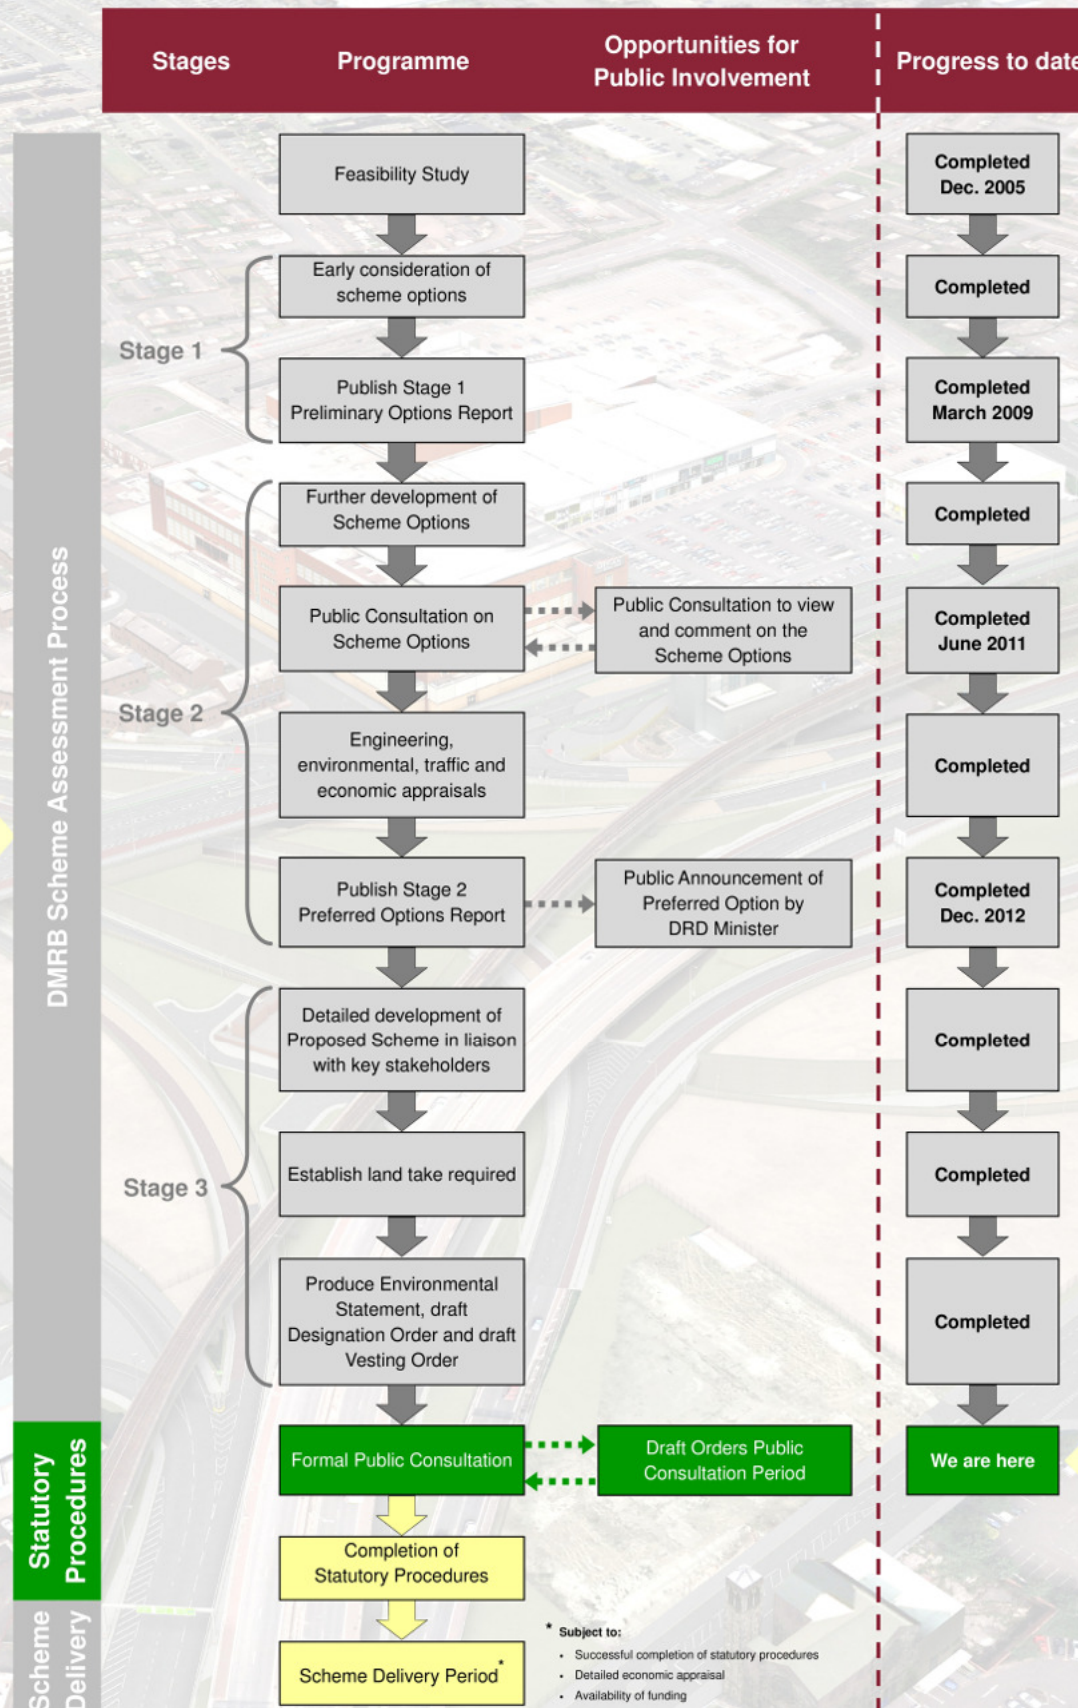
Stages | Programme | Opportunities for Public Involvement | Progress to date

DMRB Scheme Assessment Process

Feasibility Study

Completed Dec. 2005

Stage 1

Early consideration of scheme options

Completed

Publish Stage 1 Preliminary Options Report

Completed March 2009

Stage 2

Further development of Scheme Options

Completed

Public Consultation on Scheme Options

Public Consultation to view and comment on the Scheme Options

Completed June 2011

Engineering, environmental, traffic and economic appraisals

Completed

Publish Stage 2 Preferred Options Report

Public Announcement of Preferred Option by DRD Minister

Completed Dec. 2012

Stage 3

Detailed development of Proposed Scheme in liaison with key stakeholders

Completed

Establish land take required

Completed

Produce Environmental Statement, draft Designation Order and draft Vesting Order

Completed

Statutory Procedures

Formal Public Consultation

Draft Orders Public Consultation Period

We are here

Completion of Statutory Procedures

Scheme Delivery

Scheme Delivery Period*

* Subject to:
• Successful completion of statutory procedures
• Detailed economic appraisal
• Availability of funding